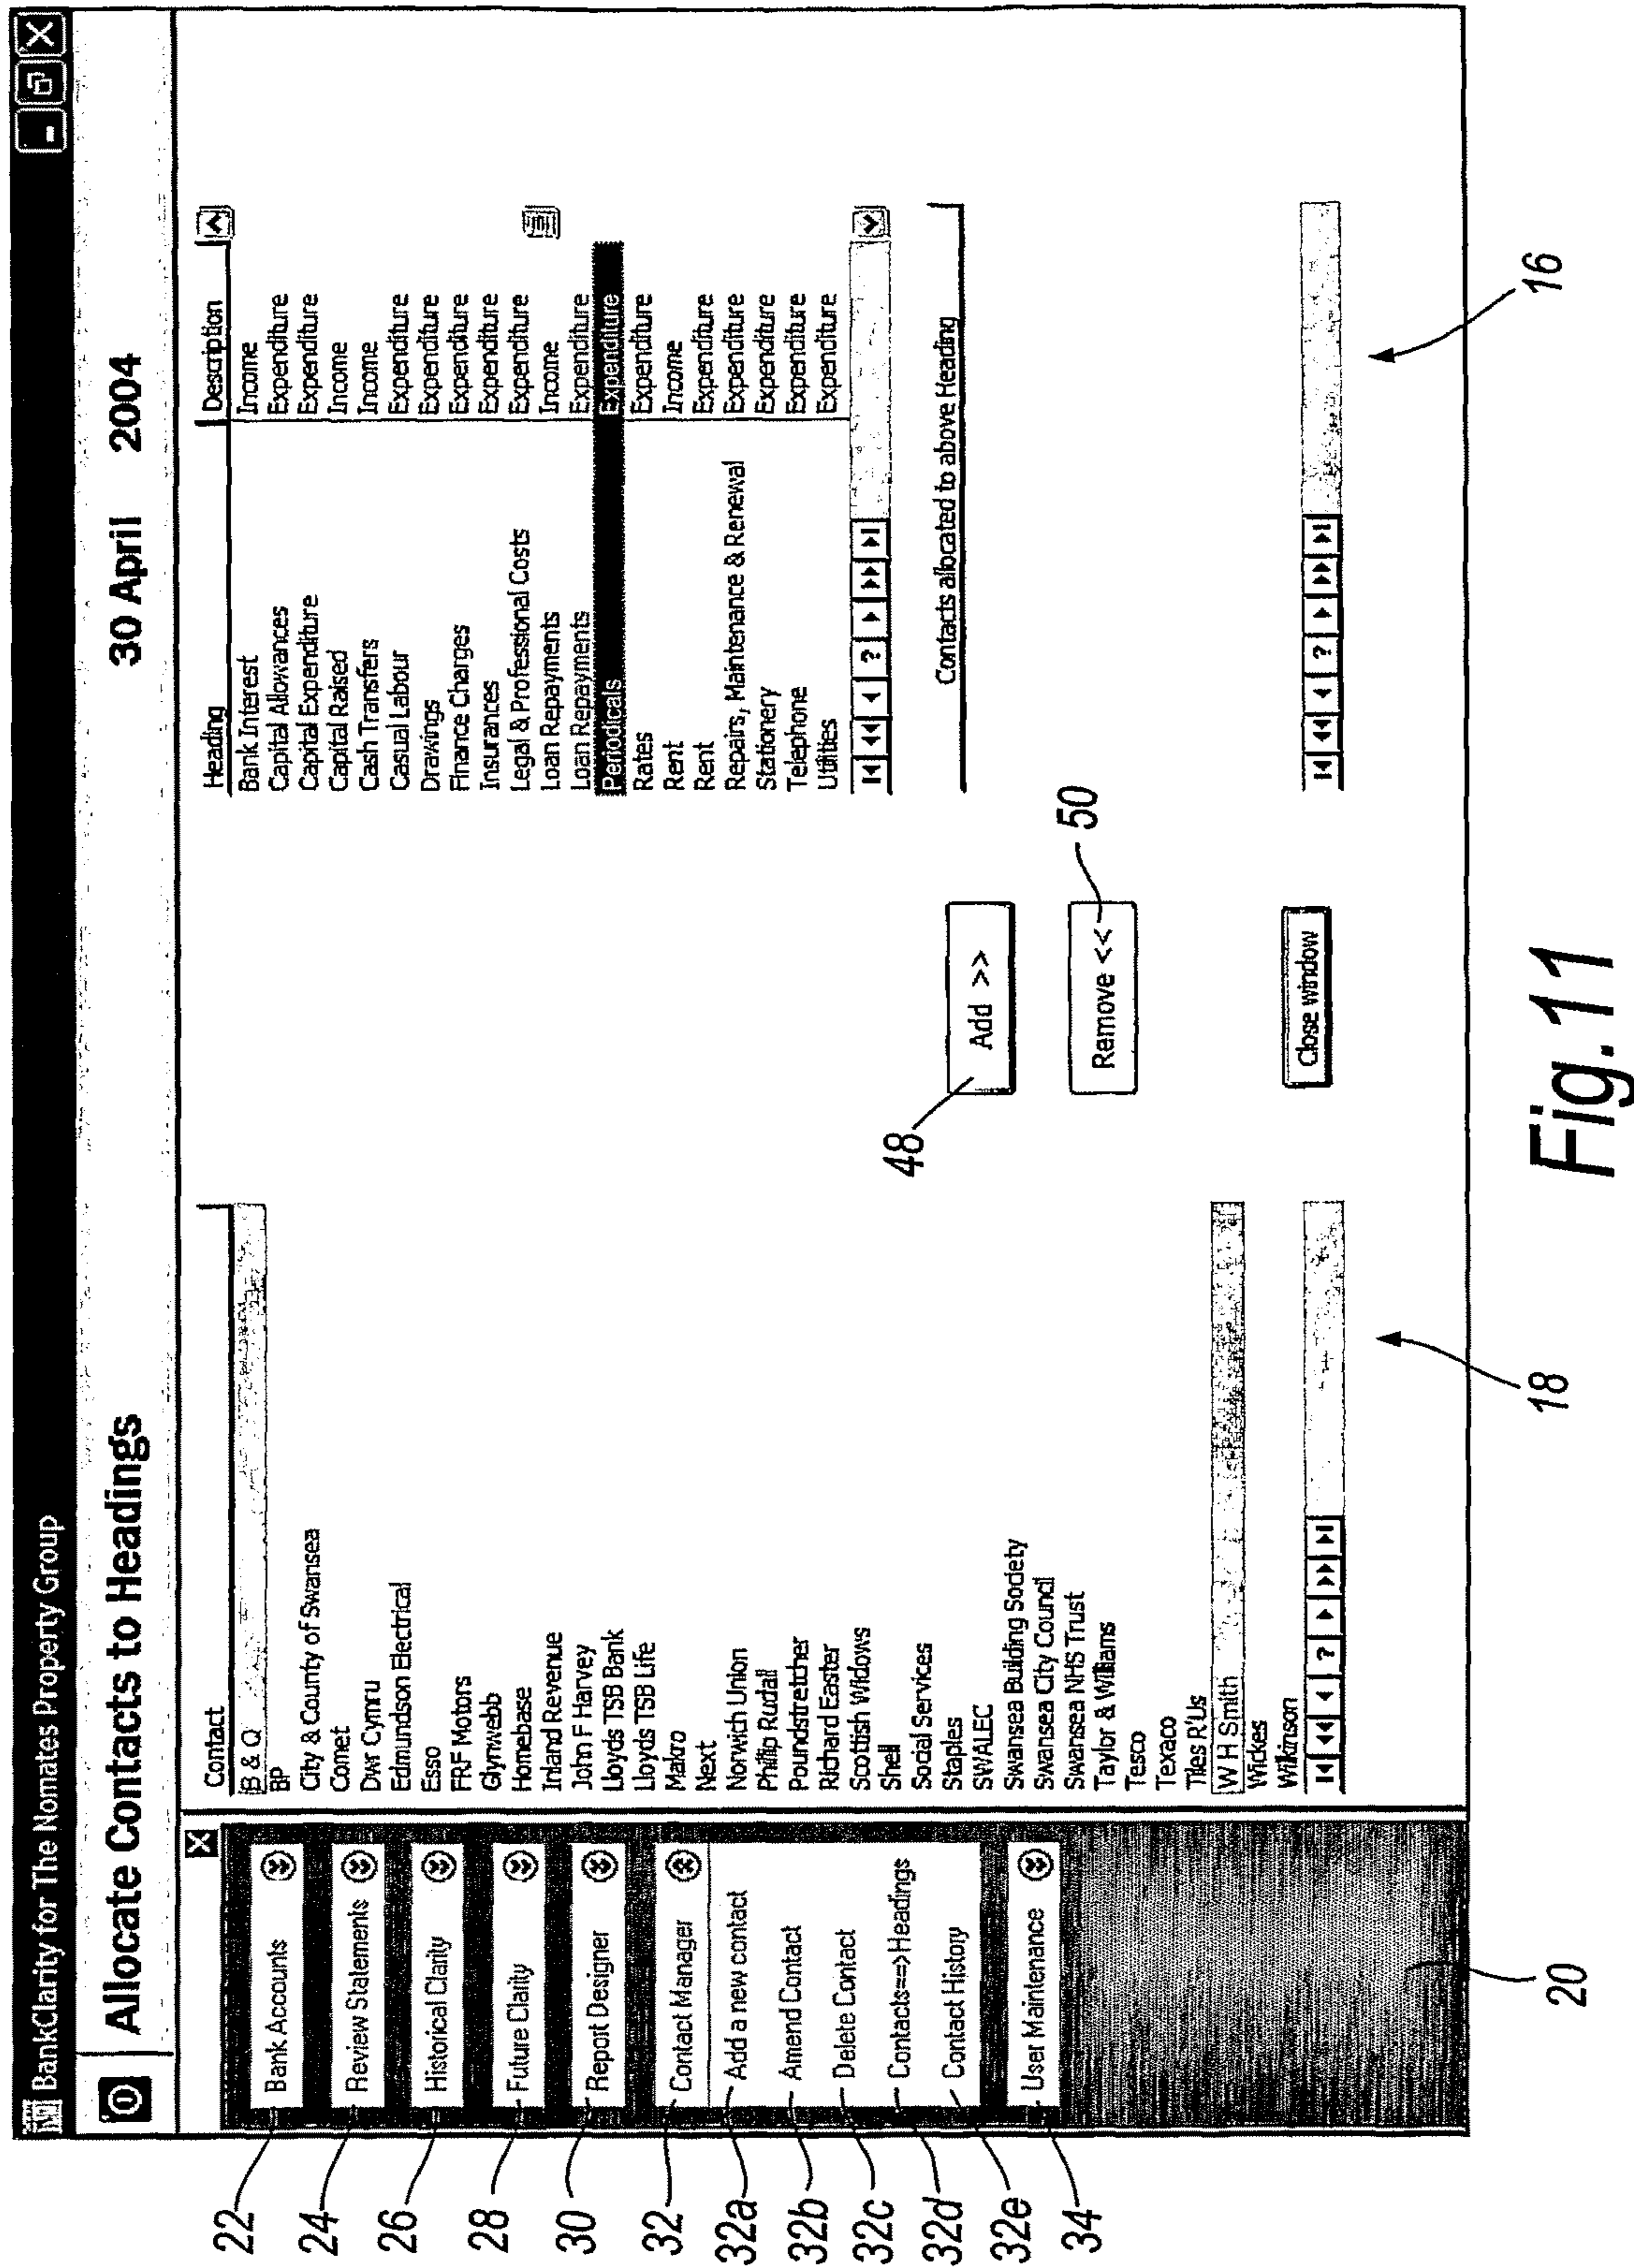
BankClarity for The Nomates Property Group

Allocate Contacts to Headings 30 April 2004

Bank Accounts
Review Statements
Historical Clarity
Future Clarity
Report Designer
Contact Manager
Add a new contact
Amend Contact
Delete Contact
Contacts==>Headings
Contact History
User Maintenance

| Contact |
|---|
| B & Q |
| BP |
| City & County of Swansea |
| Comet |
| Dwr Cymru |
| Edmundson Electrical |
| Esso |
| FRF Motors |
| Glynwebb |
| Homebase |
| Inland Revenue |
| John F Harvey |
| Lloyds TSB Bank |
| Lloyds TSB Life |
| Makro |
| Next |
| Norwich Union |
| Phillip Rudall |
| Poundstretcher |
| Richard Easter |
| Scottish Widows |
| Shell |
| Social Services |
| Staples |
| SWALEC |
| Swansea Building Society |
| Swansea City Council |
| Swansea NHS Trust |
| Taylor & Williams |
| Tesco |
| Texaco |
| Tiles R'Us |
| W H Smith |
| Wickes |
| Wilkinson |

Add >>
Remove <<
Close window

| Heading | Description |
|---|---|
| Bank Interest | Income |
| Capital Allowances | Expenditure |
| Capital Expenditure | Expenditure |
| Capital Raised | Income |
| Cash Transfers | Income |
| Casual Labour | Expenditure |
| Drawings | Expenditure |
| Finance Charges | Expenditure |
| Insurances | Expenditure |
| Legal & Professional Costs | Expenditure |
| Loan Repayments | Income |
| Loan Repayments | Expenditure |
| Periodicals | Expenditure |
| Rates | Expenditure |
| Rent | Income |
| Rent | Expenditure |
| Repairs, Maintenance & Renewal | Expenditure |
| Stationery | Expenditure |
| Telephone | Expenditure |
| Utilities | Expenditure |

Contacts allocated to above Heading

22 24 26 28 30 32 32a 32b 32c 32d 32e 34 20 18 48 50 16

Fig.11